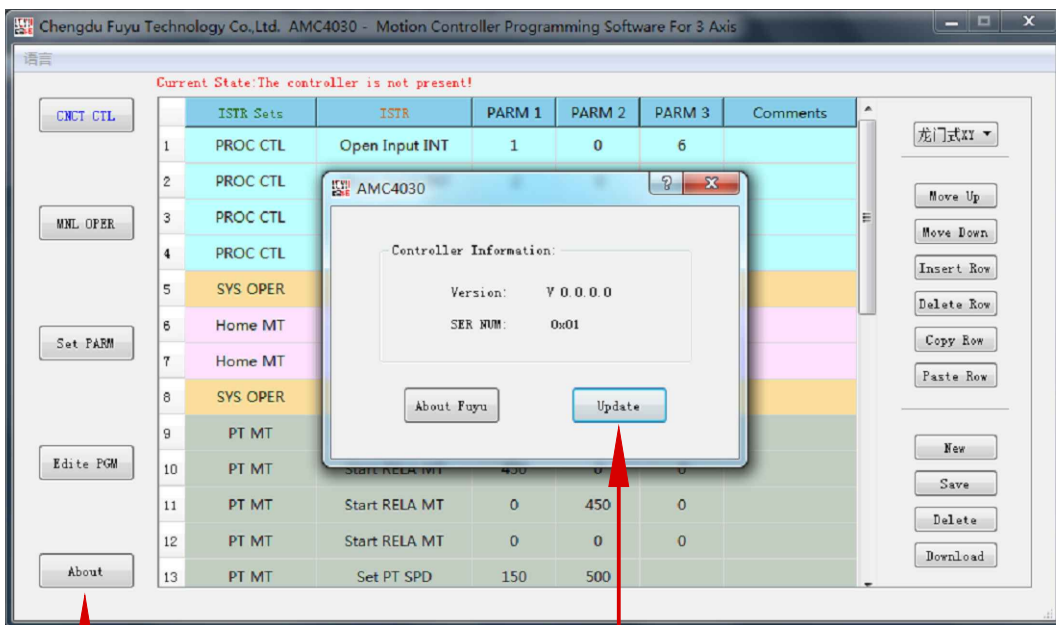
Chengdu Fuyu Technology Co.,Ltd. AMC4030 - Motion Controller Programming Software For 3 Axis

语言

Current State:The controller is not present!

CNCT CTL

MNL OPER

Set PARM

Edite PGM

About

| | ISTR Sets | ISTR | PARM 1 | PARM 2 | PARM 3 | Comments |
|---|---|---|---|---|---|---|
| 1 | PROC CTL | Open Input INT | 1 | 0 | 6 | |
| 2 | PROC CTL | | | | | |
| 3 | PROC CTL | | | | | |
| 4 | PROC CTL | | | | | |
| 5 | SYS OPER | | | | | |
| 6 | Home MT | | | | | |
| 7 | Home MT | | | | | |
| 8 | SYS OPER | | | | | |
| 9 | PT MT | | | | | |
| 10 | PT MT | Start RELA MT | 450 | 0 | 0 | |
| 11 | PT MT | Start RELA MT | 0 | 450 | 0 | |
| 12 | PT MT | Start RELA MT | 0 | 0 | 0 | |
| 13 | PT MT | Set PT SPD | 150 | 500 | | |

AMC4030

Controller Information:

Version: V 0.0.0.0

SER NUM: 0x01

About Fuyu

Update

龙门式XY

Move Up

Move Down

Insert Row

Delete Row

Copy Row

Paste Row

New

Save

Delete

Download